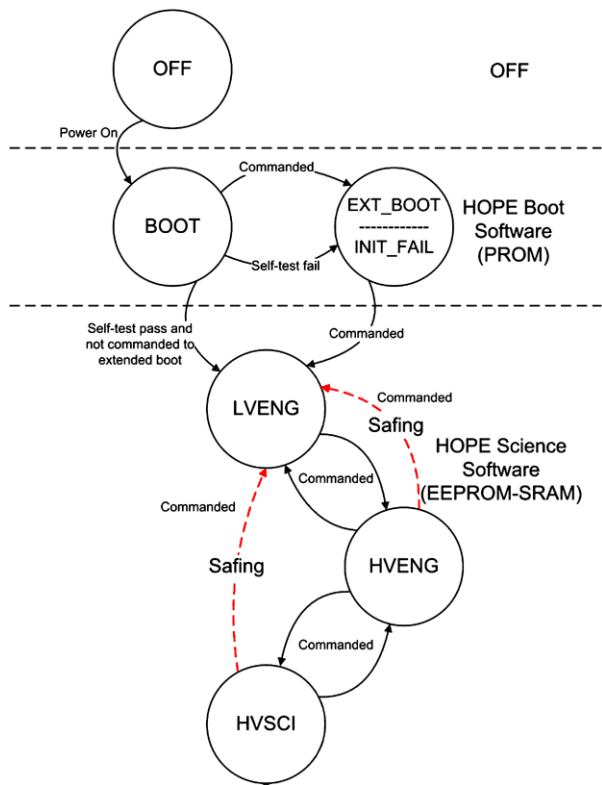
OFF

OFF

Power On

Commanded

BOOT

EXT_BOOT
------------
INIT_FAIL

HOPE Boot Software (PROM)

Self-test fail

Self-test pass and not commanded to extended boot

Commanded

Commanded

LVENG

Safing

HOPE Science Software (EEPROM-SRAM)

Commanded

Commanded

Safing

HVENG

Commanded

HVSCI